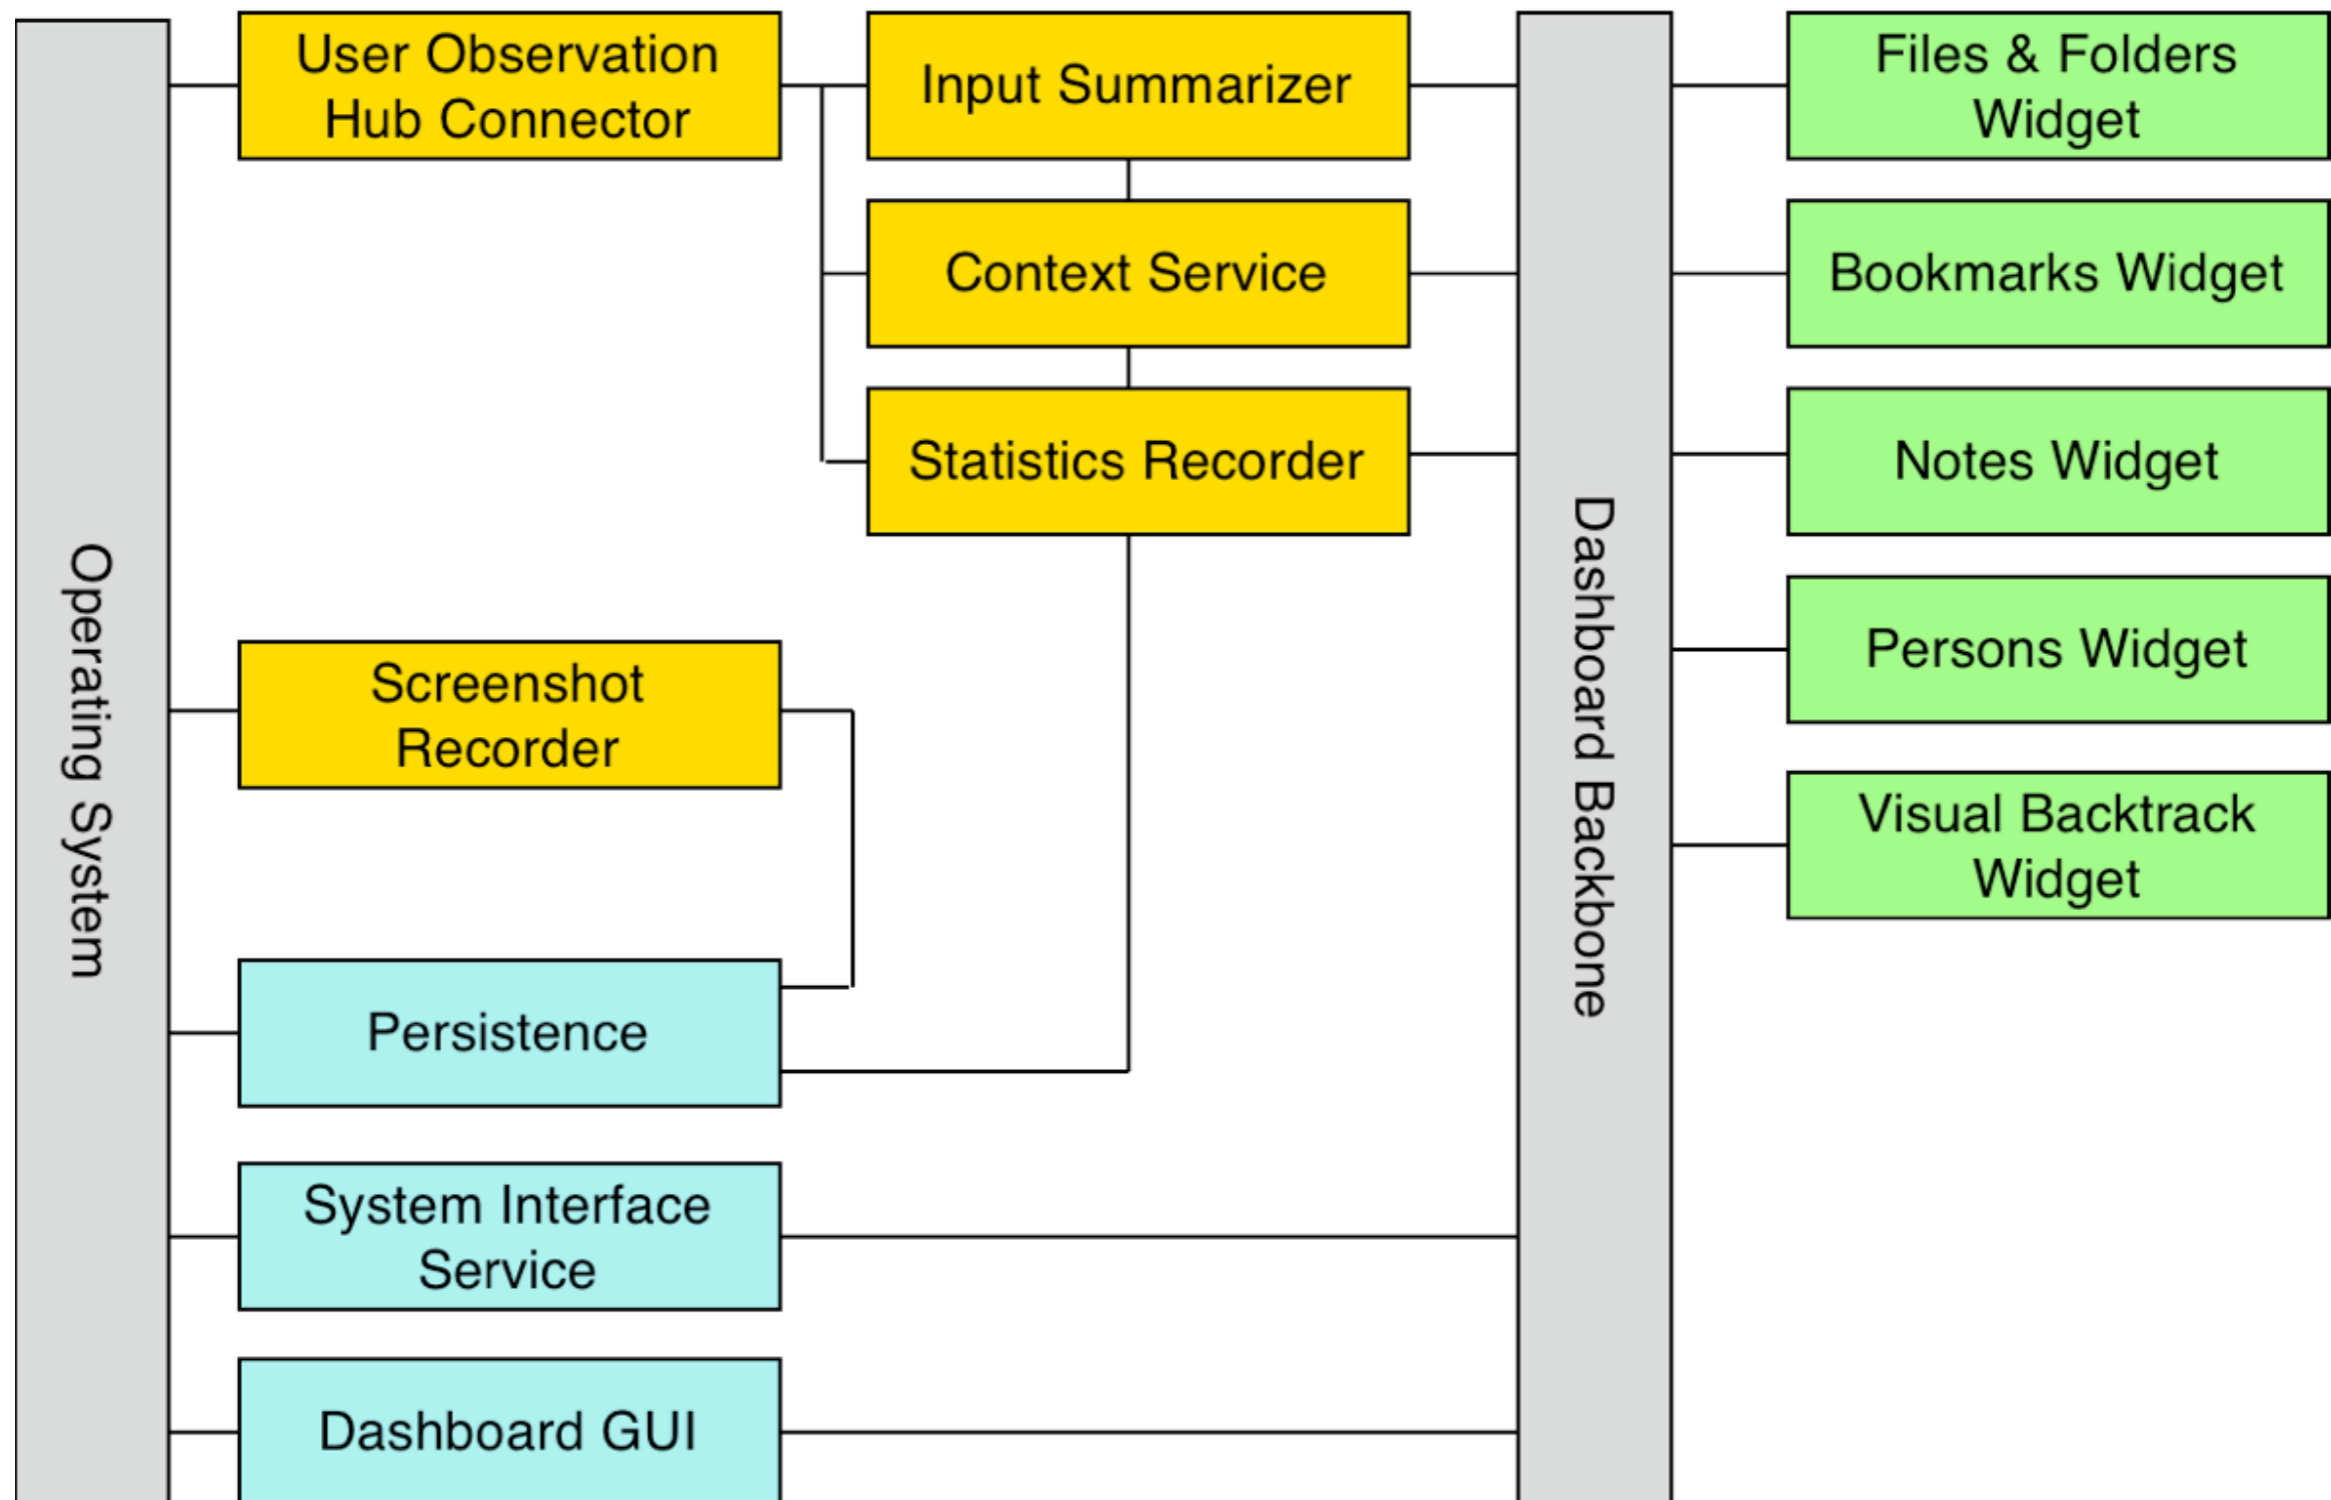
Operating System

User Observation Hub Connector

Input Summarizer

Context Service

Statistics Recorder

Screenshot Recorder

Persistence

System Interface Service

Dashboard GUI

Dashboard Backbone

Files & Folders Widget

Bookmarks Widget

Notes Widget

Persons Widget

Visual Backtrack Widget